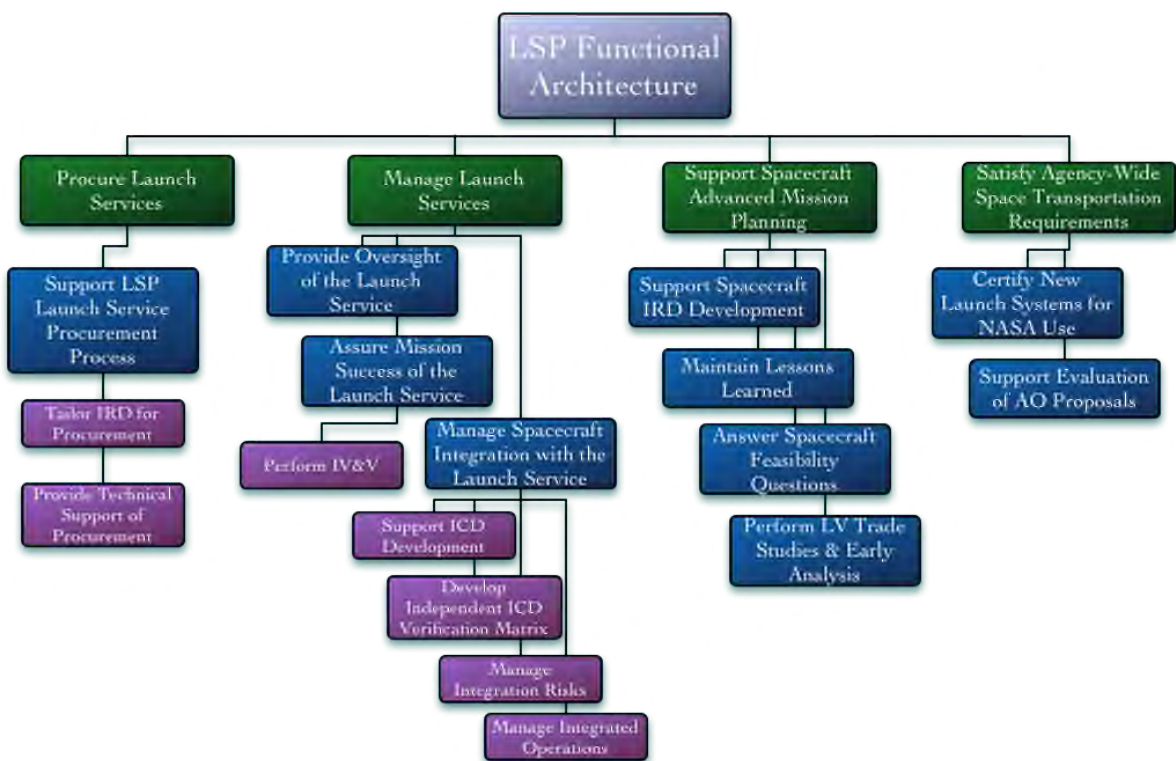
LSP Functional Architecture

Procure Launch Services

Support LSP Launch Service Procurement Process

Tailor IRD for Procurement

Provide Technical Support of Procurement

Manage Launch Services

Provide Oversight of the Launch Service

Assure Mission Success of the Launch Service

Perform IV&V

Manage Spacecraft Integration with the Launch Service

Support ICD Development

Develop Independent ICD Verification Matrix

Manage Integration Risks

Manage Integrated Operations

Support Spacecraft Advanced Mission Planning

Support Spacecraft IRD Development

Maintain Lessons Learned

Answer Spacecraft Feasibility Questions

Perform LV Trade Studies & Early Analysis

Satisfy Agency-Wide Space Transportation Requirements

Certify New Launch Systems for NASA Use

Support Evaluation of AO Proposals